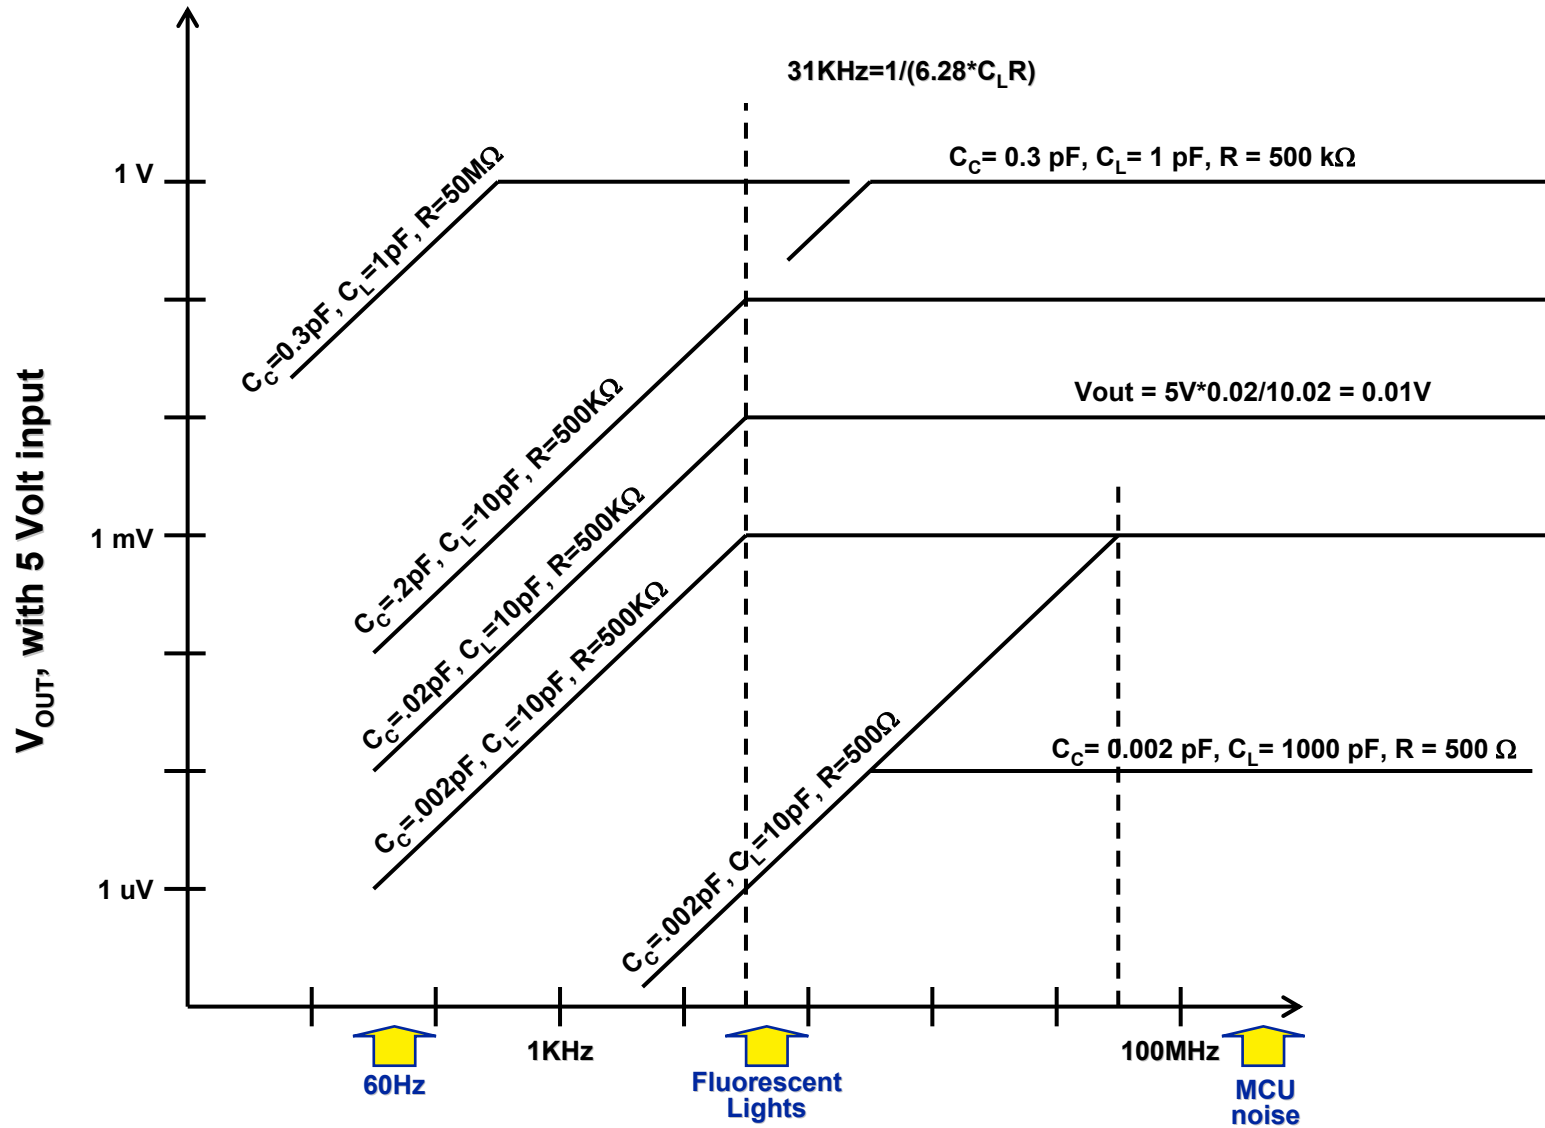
$V_{OUT}$, with 5 Volt input

31KHz=1/(6.28*$C_L$R)

1 V

$C_C$= 0.3 pF, $C_L$= 1 pF, R = 500 kΩ

$C_C$=0.3pF, $C_L$=1pF, R=50MΩ

Vout = 5V*0.02/10.02 = 0.01V

$C_C$=.2pF, $C_L$=10pF, R=500KΩ

1 mV

$C_C$=.02pF, $C_L$=10pF, R=500KΩ

$C_C$=.002pF, $C_L$=10pF, R=500KΩ

$C_C$= 0.002 pF, $C_L$= 1000 pF, R = 500 Ω

$C_C$=.002pF, $C_L$=10pF, R=500Ω

1 uV

1KHz

100MHz

60Hz

Fluorescent Lights

MCU noise